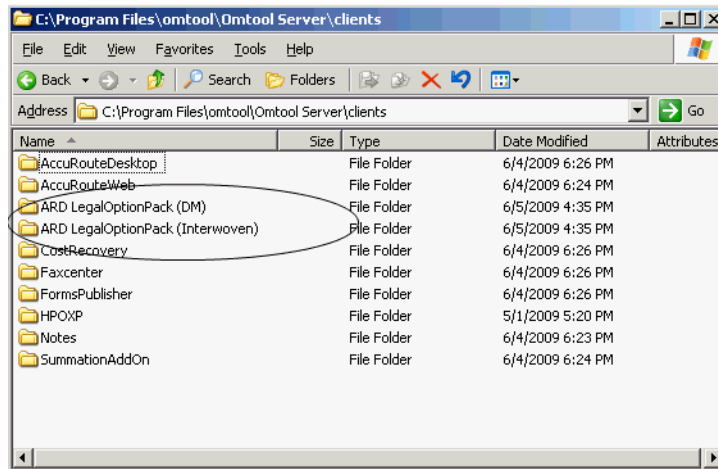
C:\Program Files\omtool\Omtool Server\clients

File Edit View Favorites Tools Help

Back Search Folders

Address C:\Program Files\omtool\Omtool Server\clients Go

| Name | Size | Type | Date Modified | Attributes |
|---|---|---|---|---|
| AccuRouteDesktop | | File Folder | 6/4/2009 6:26 PM | |
| AccuRouteWeb | | File Folder | 6/4/2009 6:24 PM | |
| ARD LegalOptionPack (DM) | | File Folder | 6/5/2009 4:35 PM | |
| ARD LegalOptionPack (Interwoven) | | File Folder | 6/5/2009 4:35 PM | |
| CostRecovery | | File Folder | 6/4/2009 6:26 PM | |
| Faxcenter | | File Folder | 6/4/2009 6:26 PM | |
| FormsPublisher | | File Folder | 6/4/2009 6:26 PM | |
| HPOXP | | File Folder | 5/1/2009 5:20 PM | |
| Notes | | File Folder | 6/4/2009 6:23 PM | |
| SummationAddOn | | File Folder | 6/4/2009 6:24 PM | |